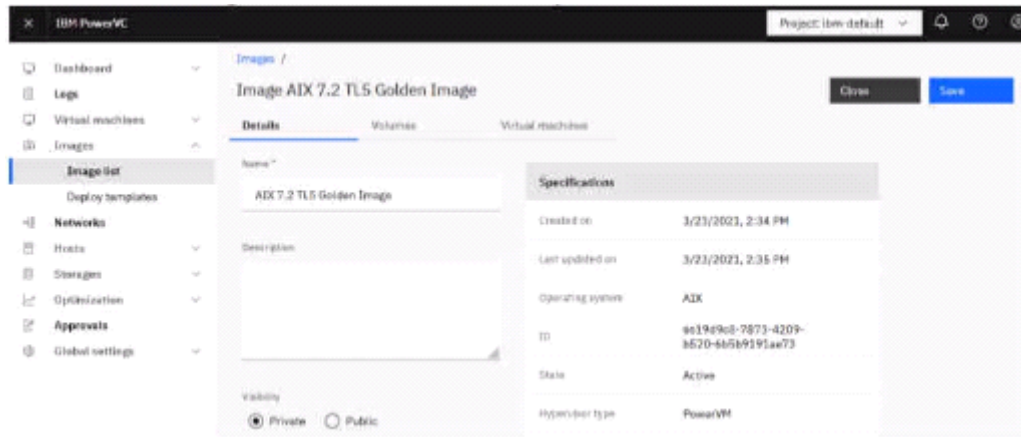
IBM PowerVC

Project: ibm-default

Dashboard
Logs
Virtual machines
Images
Image list
Deploy templates
Networks
Hosts
Storages
Optimization
Approvals
Global settings

Images /

Image AIX 7.2 TL5 Golden Image

Close
Save

Details
Volumes
Virtual machines

Name *
AIX 7.2 TL5 Golden Image

Description

Visibility
Private
Public

Specifications

| | |
|---|---|
| Created on | 3/23/2021, 2:34 PM |
| Last updated on | 3/23/2021, 2:35 PM |
| Operating system | AIX |
| ID | 6e19d9c8-7873-4209-b520-6b5b9191ae73 |
| State | Active |
| Hypervisor type | PowerVM |